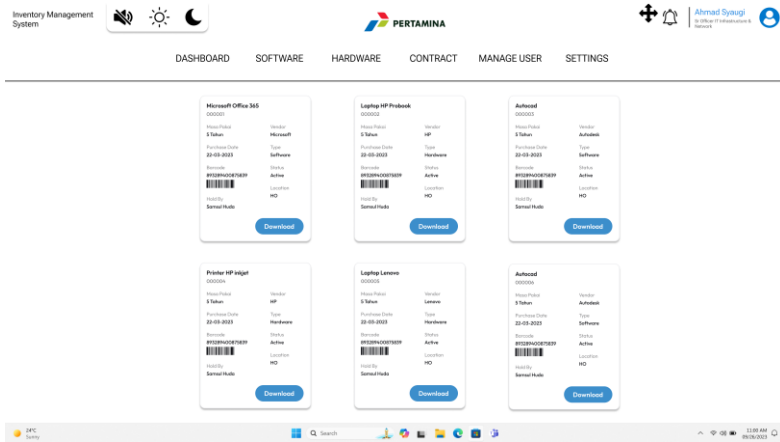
Inventory Management System

PERTAMINA

Ahmad Syaugi
Sr Officer IT Infrastructure & Network

DASHBOARD SOFTWARE HARDWARE CONTRACT MANAGE USER SETTINGS

Microsoft Office 365
000001
Masa Pakai
5 Tahun
Vendor
Microsoft
Purchase Date
22-03-2023
Type
Software
Barcode
8932894008758391
Status
Active
Location
HO
Hold By
Samsul Huda
Download

Laptop HP Probook
000002
Masa Pakai
5 Tahun
Vendor
HP
Purchase Date
22-03-2023
Type
Hardware
Barcode
8932894008758391
Status
Active
Location
HO
Hold By
Samsul Huda
Download

Autocad
000003
Masa Pakai
5 Tahun
Vendor
Autodesk
Purchase Date
22-03-2023
Type
Software
Barcode
8932894008758391
Status
Active
Location
HO
Hold By
Samsul Huda
Download

Printer HP inkjet
000004
Masa Pakai
5 Tahun
Vendor
HP
Purchase Date
22-03-2023
Type
Hardware
Barcode
8932894008758391
Status
Active
Location
HO
Hold By
Samsul Huda
Download

Laptop Lenovo
000005
Masa Pakai
5 Tahun
Vendor
Lenovo
Purchase Date
22-03-2023
Type
Hardware
Barcode
8932894008758391
Status
Active
Location
HO
Hold By
Samsul Huda
Download

Autocad
000006
Masa Pakai
5 Tahun
Vendor
Autodesk
Purchase Date
22-03-2023
Type
Software
Barcode
8932894008758391
Status
Active
Location
HO
Hold By
Samsul Huda
Download

24°C
Sunny
Search
11:00 AM
09/26/2023